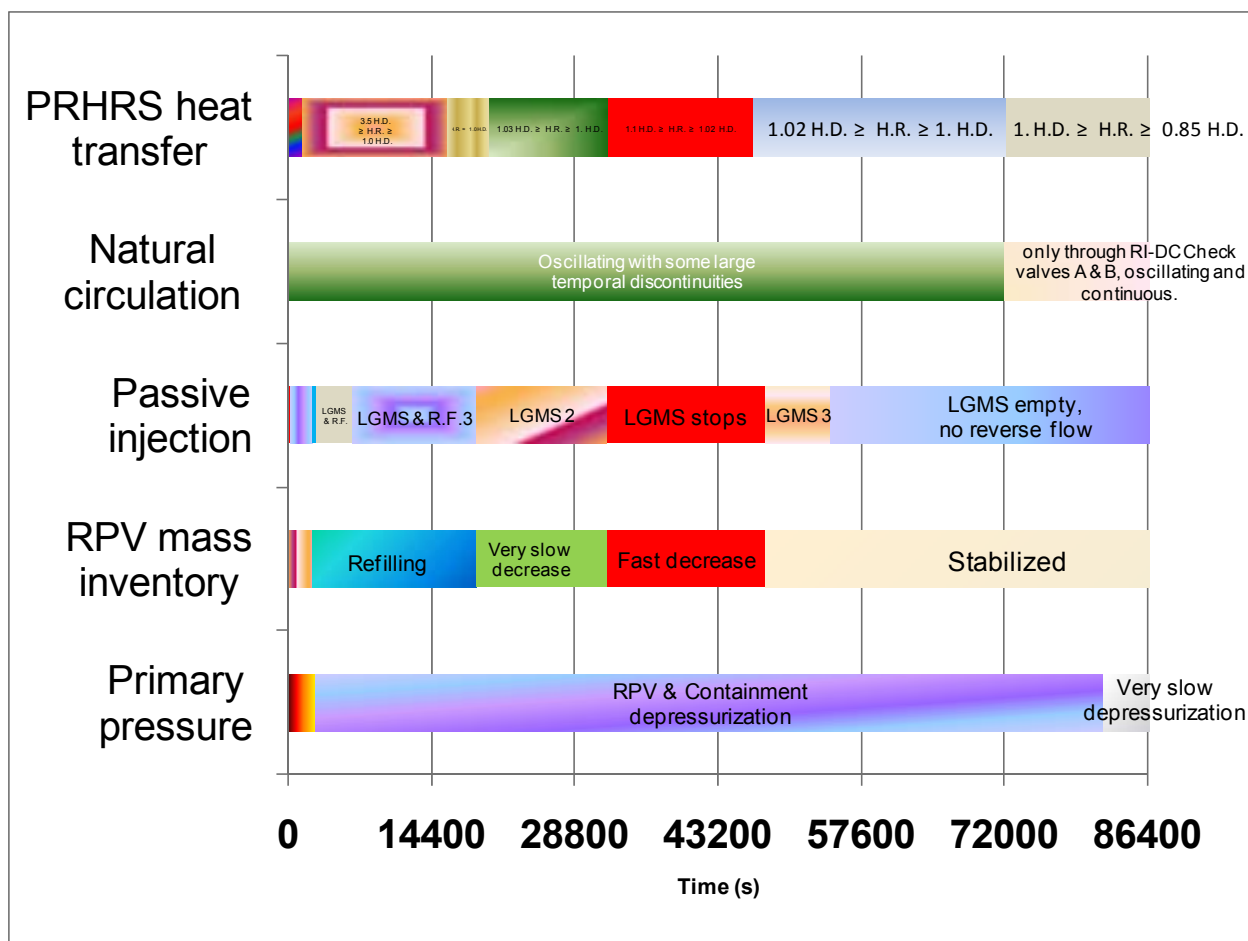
PRHRS heat transfer

3.5 H.D. ≥ H.R. ≥ 1.0 H.D.

H.R. ≈ 1.0 H.D.

1.03 H.D. ≥ H.R. ≥ 1. H.D.

1.1 H.D. ≥ H.R. ≥ 1.02 H.D.

1.02 H.D. ≥ H.R. ≥ 1. H.D.

1. H.D. ≥ H.R. ≥ 0.85 H.D.

Natural circulation

Oscillating with some large temporal discontinuities

only through RI-DC Check valves A & B, oscillating and continuous.

Passive injection

LGMS & R.F.

LGMS & R.F.3

LGMS 2

LGMS stops

LGMS 3

LGMS empty, no reverse flow

RPV mass inventory

Refilling

Very slow decrease

Fast decrease

Stabilized

Primary pressure

RPV & Containment depressurization

Very slow depressurization

0 14400 28800 43200 57600 72000 86400

Time (s)